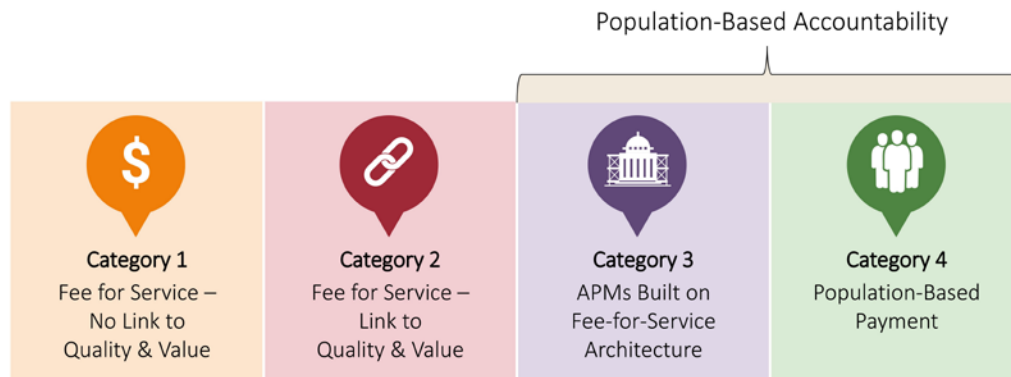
Population-Based Accountability

$

Category 1
Fee for Service – No Link to Quality & Value

Category 2
Fee for Service – Link to Quality & Value

Category 3
APMs Built on Fee-for-Service Architecture

Category 4
Population-Based Payment